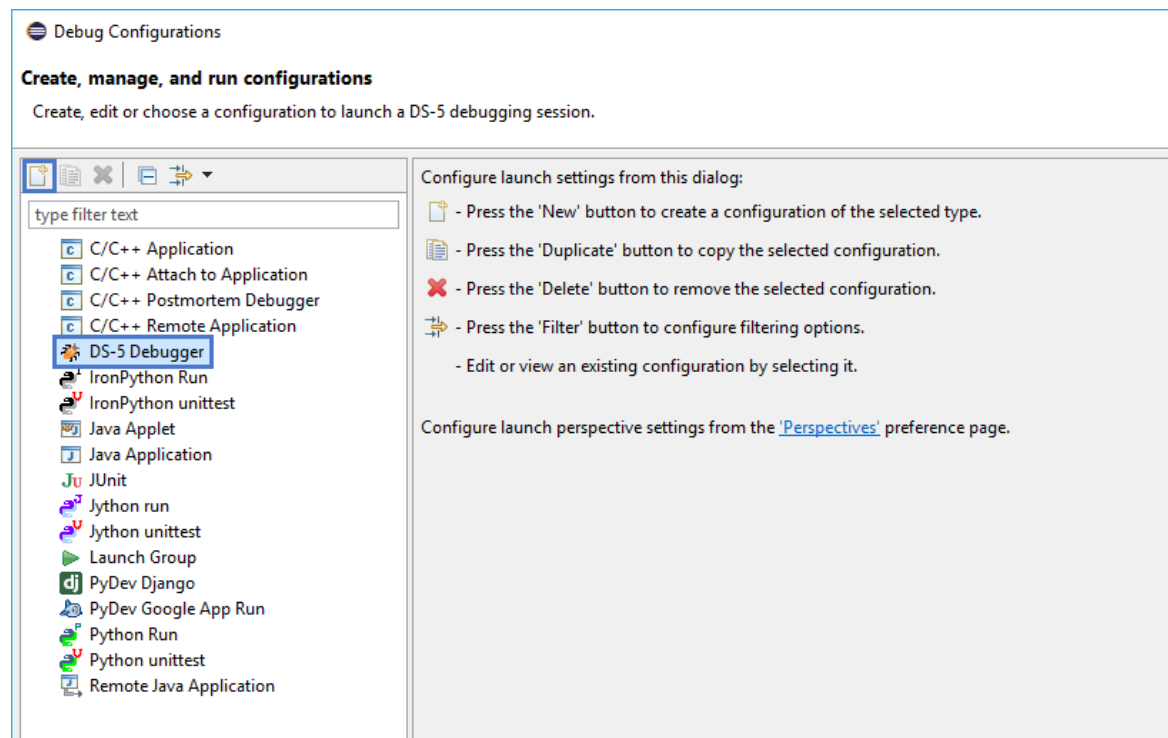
Debug Configurations

Create, manage, and run configurations

Create, edit or choose a configuration to launch a DS-5 debugging session.

type filter text

C/C++ Application
C/C++ Attach to Application
C/C++ Postmortem Debugger
C/C++ Remote Application
DS-5 Debugger
IronPython Run
IronPython unittest
Java Applet
Java Application
JUnit
Jython run
Jython unittest
Launch Group
PyDev Django
PyDev Google App Run
Python Run
Python unittest
Remote Java Application

Configure launch settings from this dialog:

- Press the 'New' button to create a configuration of the selected type.

- Press the 'Duplicate' button to copy the selected configuration.

- Press the 'Delete' button to remove the selected configuration.

- Press the 'Filter' button to configure filtering options.

- Edit or view an existing configuration by selecting it.

Configure launch perspective settings from the 'Perspectives' preference page.